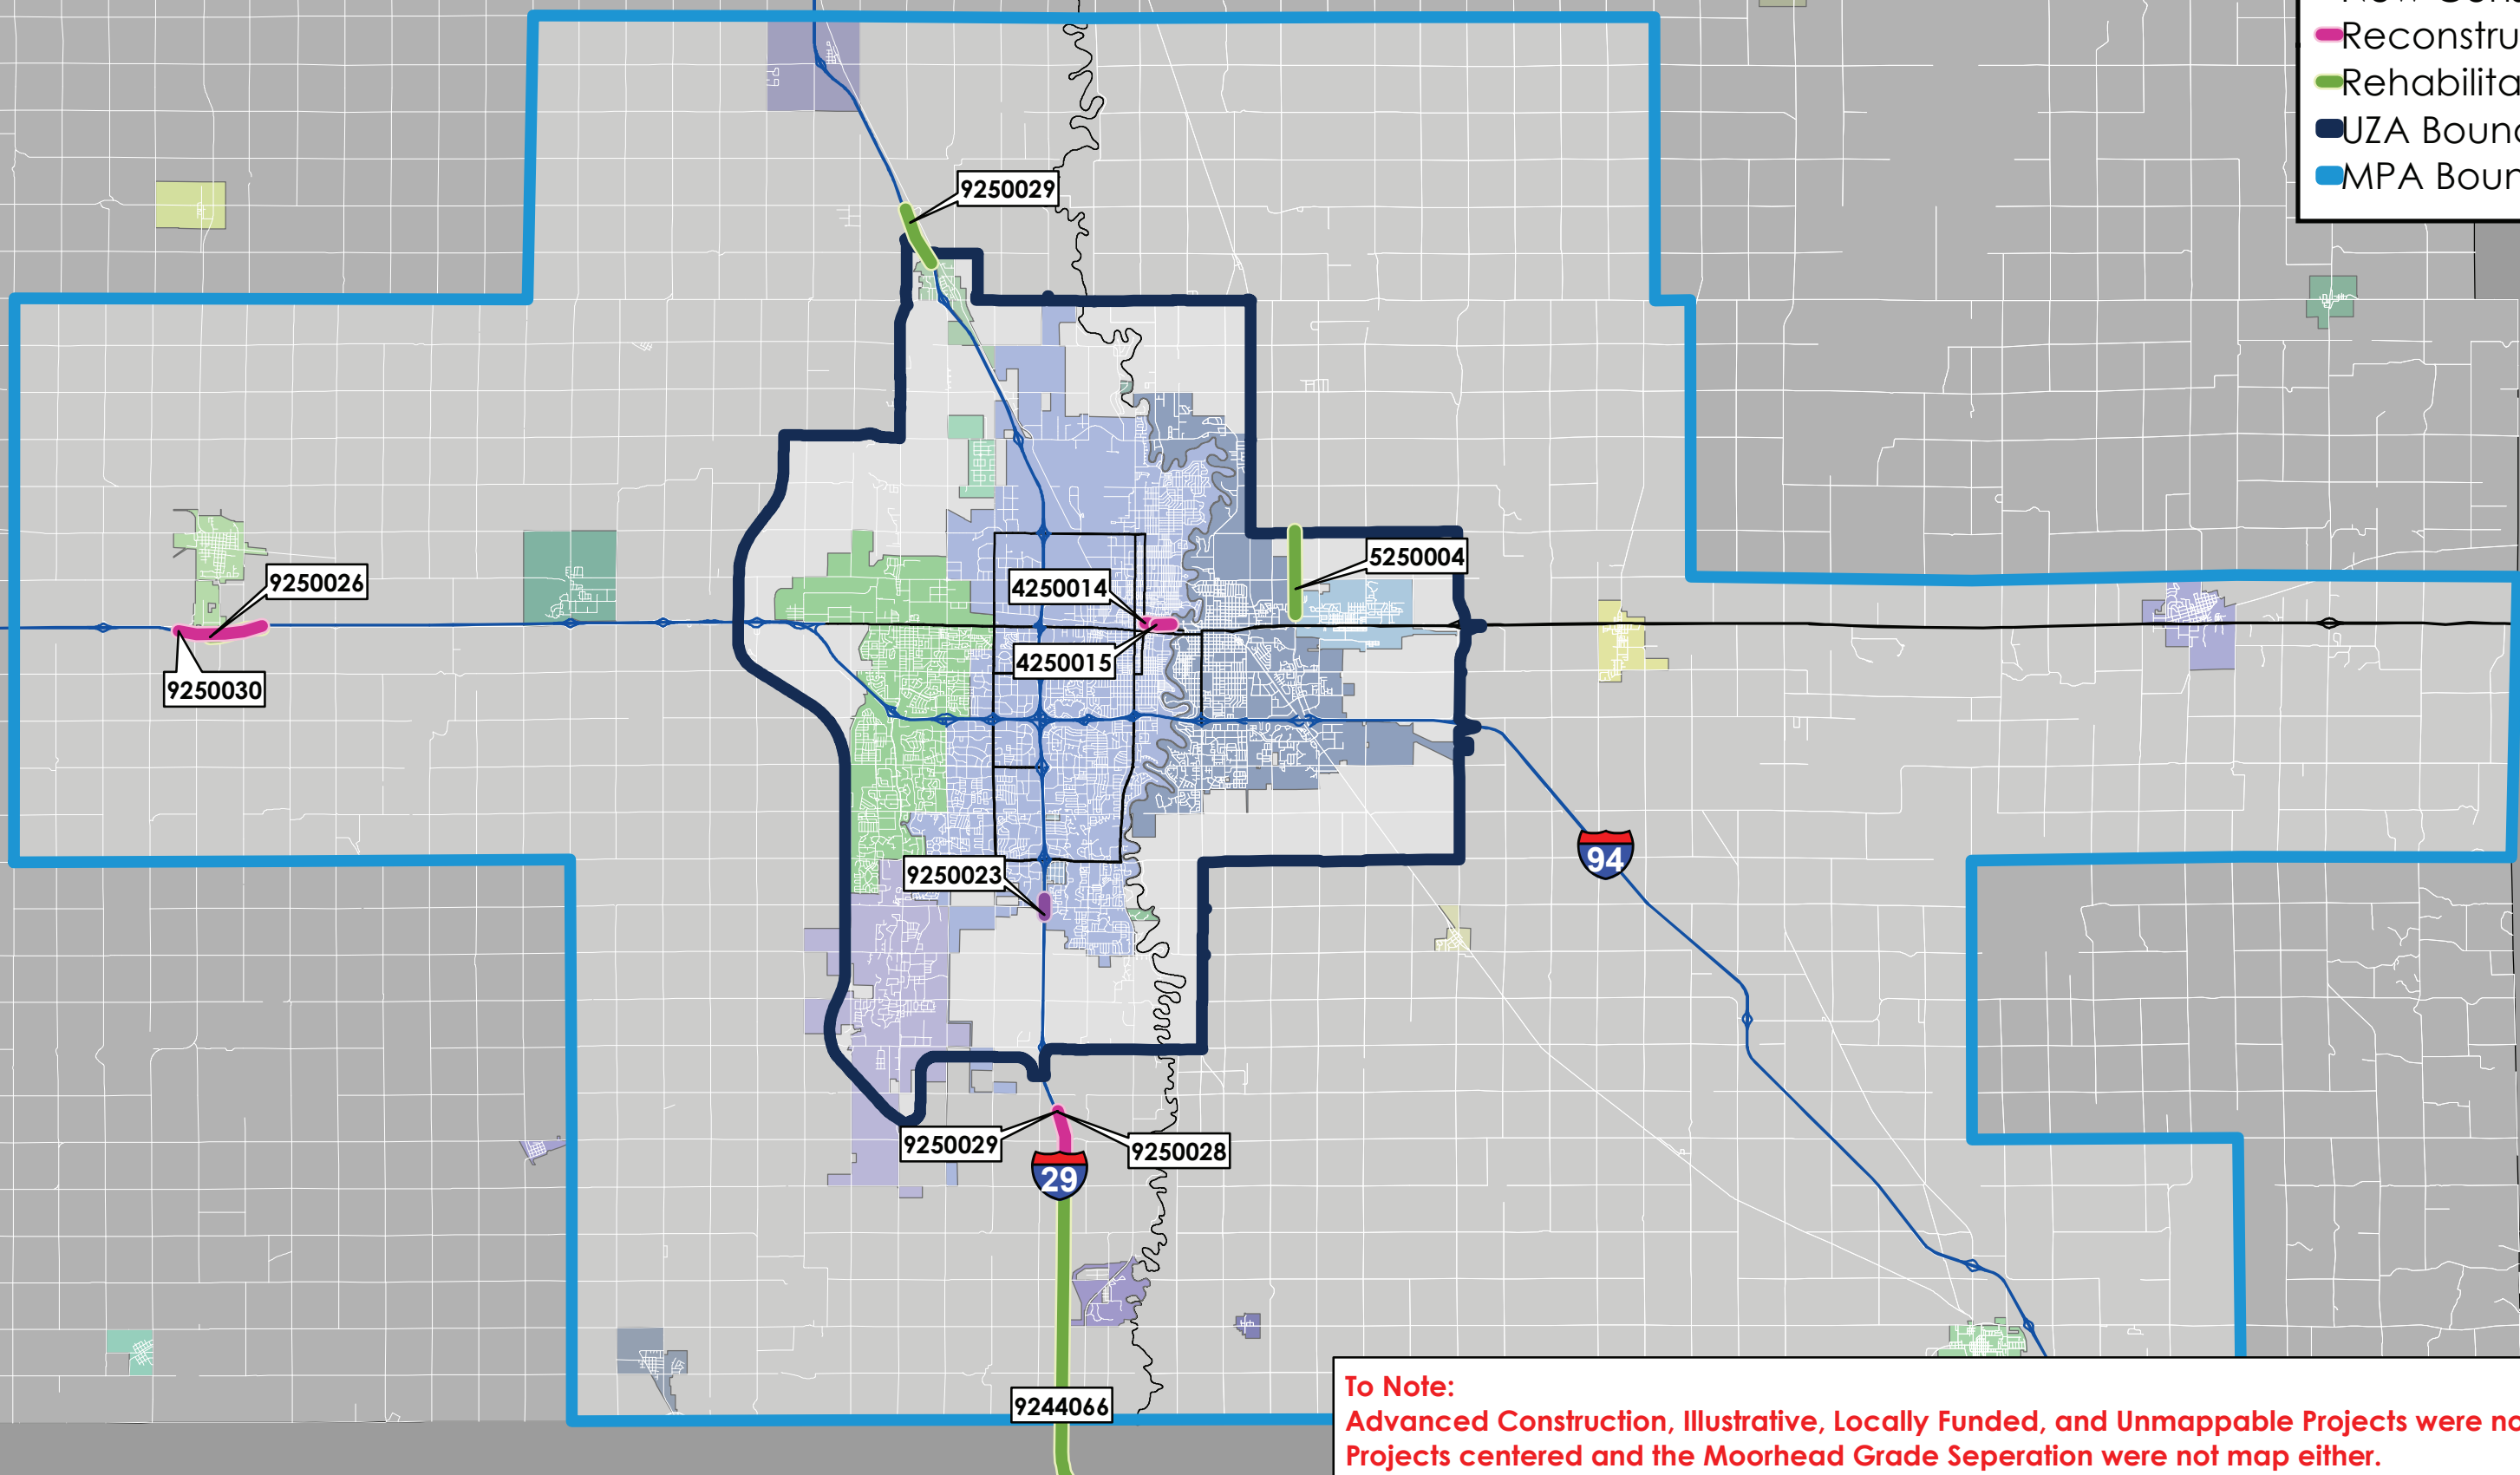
Reconstru
Rehabilita
UZA Bound
MPA Boun

9250029
5250004
4250014
9250026
4250015
9250030
94
9250023
9250029
9250028
29
9244066

To Note:
Advanced Construction, Illustrative, Locally Funded, and Unmappable Projects were no
Projects centered and the Moorhead Grade Seperation were not map either.